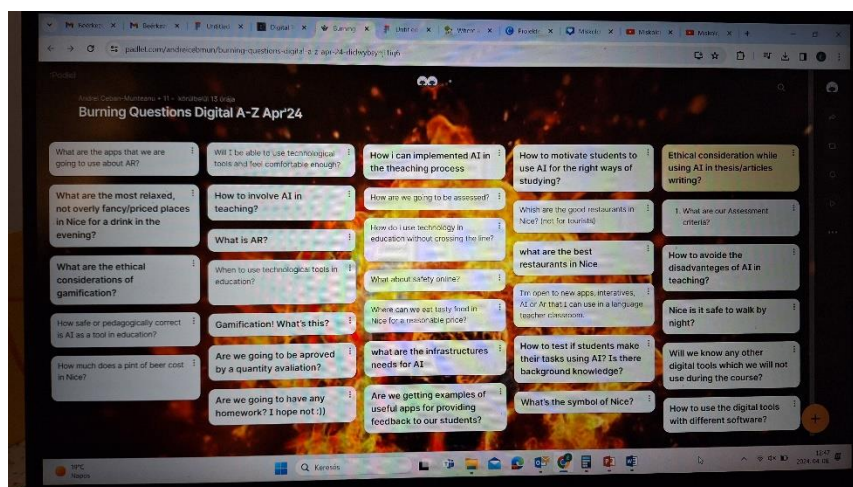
Beérkez | Beérkez | Untitled | Digital | Burning | Untitled | Where | Freebi | Microsoft | Mobile | Modelo

padlet.com/andreicebmun/burning-questions-digital-a-z-apr-24-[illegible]

Padlet

Andrei Ceban-Munteanu • 11 • körülbelül 13 órája

Burning Questions Digital A-Z Apr'24

What are the apps that we are going to use about AR?

What are the most relaxed, not overly fancy/priced places in Nice for a drink in the evening?

What are the ethical considerations of gamification?

How safe or pedagogically correct is AI as a tool in education?

How much does a pint of beer cost in Nice?

Will I be able to use technological tools and feel comfortable enough?

How to involve AI in teaching?

What is AR?

When to use technological tools in education?

Gamification! What's this?

Are we going to be aproved by a quantity avaliation?

Are we going to have any homework? I hope not :))

How i can implemented AI in the theaching process

How are we going to be assessed?

How do i use technology in education without crossing the line?

What about safety online?

Where can we eat tasty food in Nice for a reasonable price?

what are the infrastructures needs for AI

Are we getting examples of useful apps for providing feedback to our students?

How to motivate students to use AI for the right ways of studying?

Which are the good restaurants in Nice? (not for tourists)

what are the best restaurants in Nice

I'm open to new apps, interactives, AI or AR that I can use in a language teacher classroom.

How to test if students make their tasks using AI? Is there background knowledge?

What's the symbol of Nice?

Ethical consideration while using AI in thesis/articles writing?

1. What are our Assessment criteria?

How to avoid the disadvanteges of AI in teaching?

Nice is it safe to walk by night?

Will we know any other digital tools which we will not use during the course?

How to use the digital tools with different software?

19°C Napos

Keresés

11:47
2024. 04. 08.